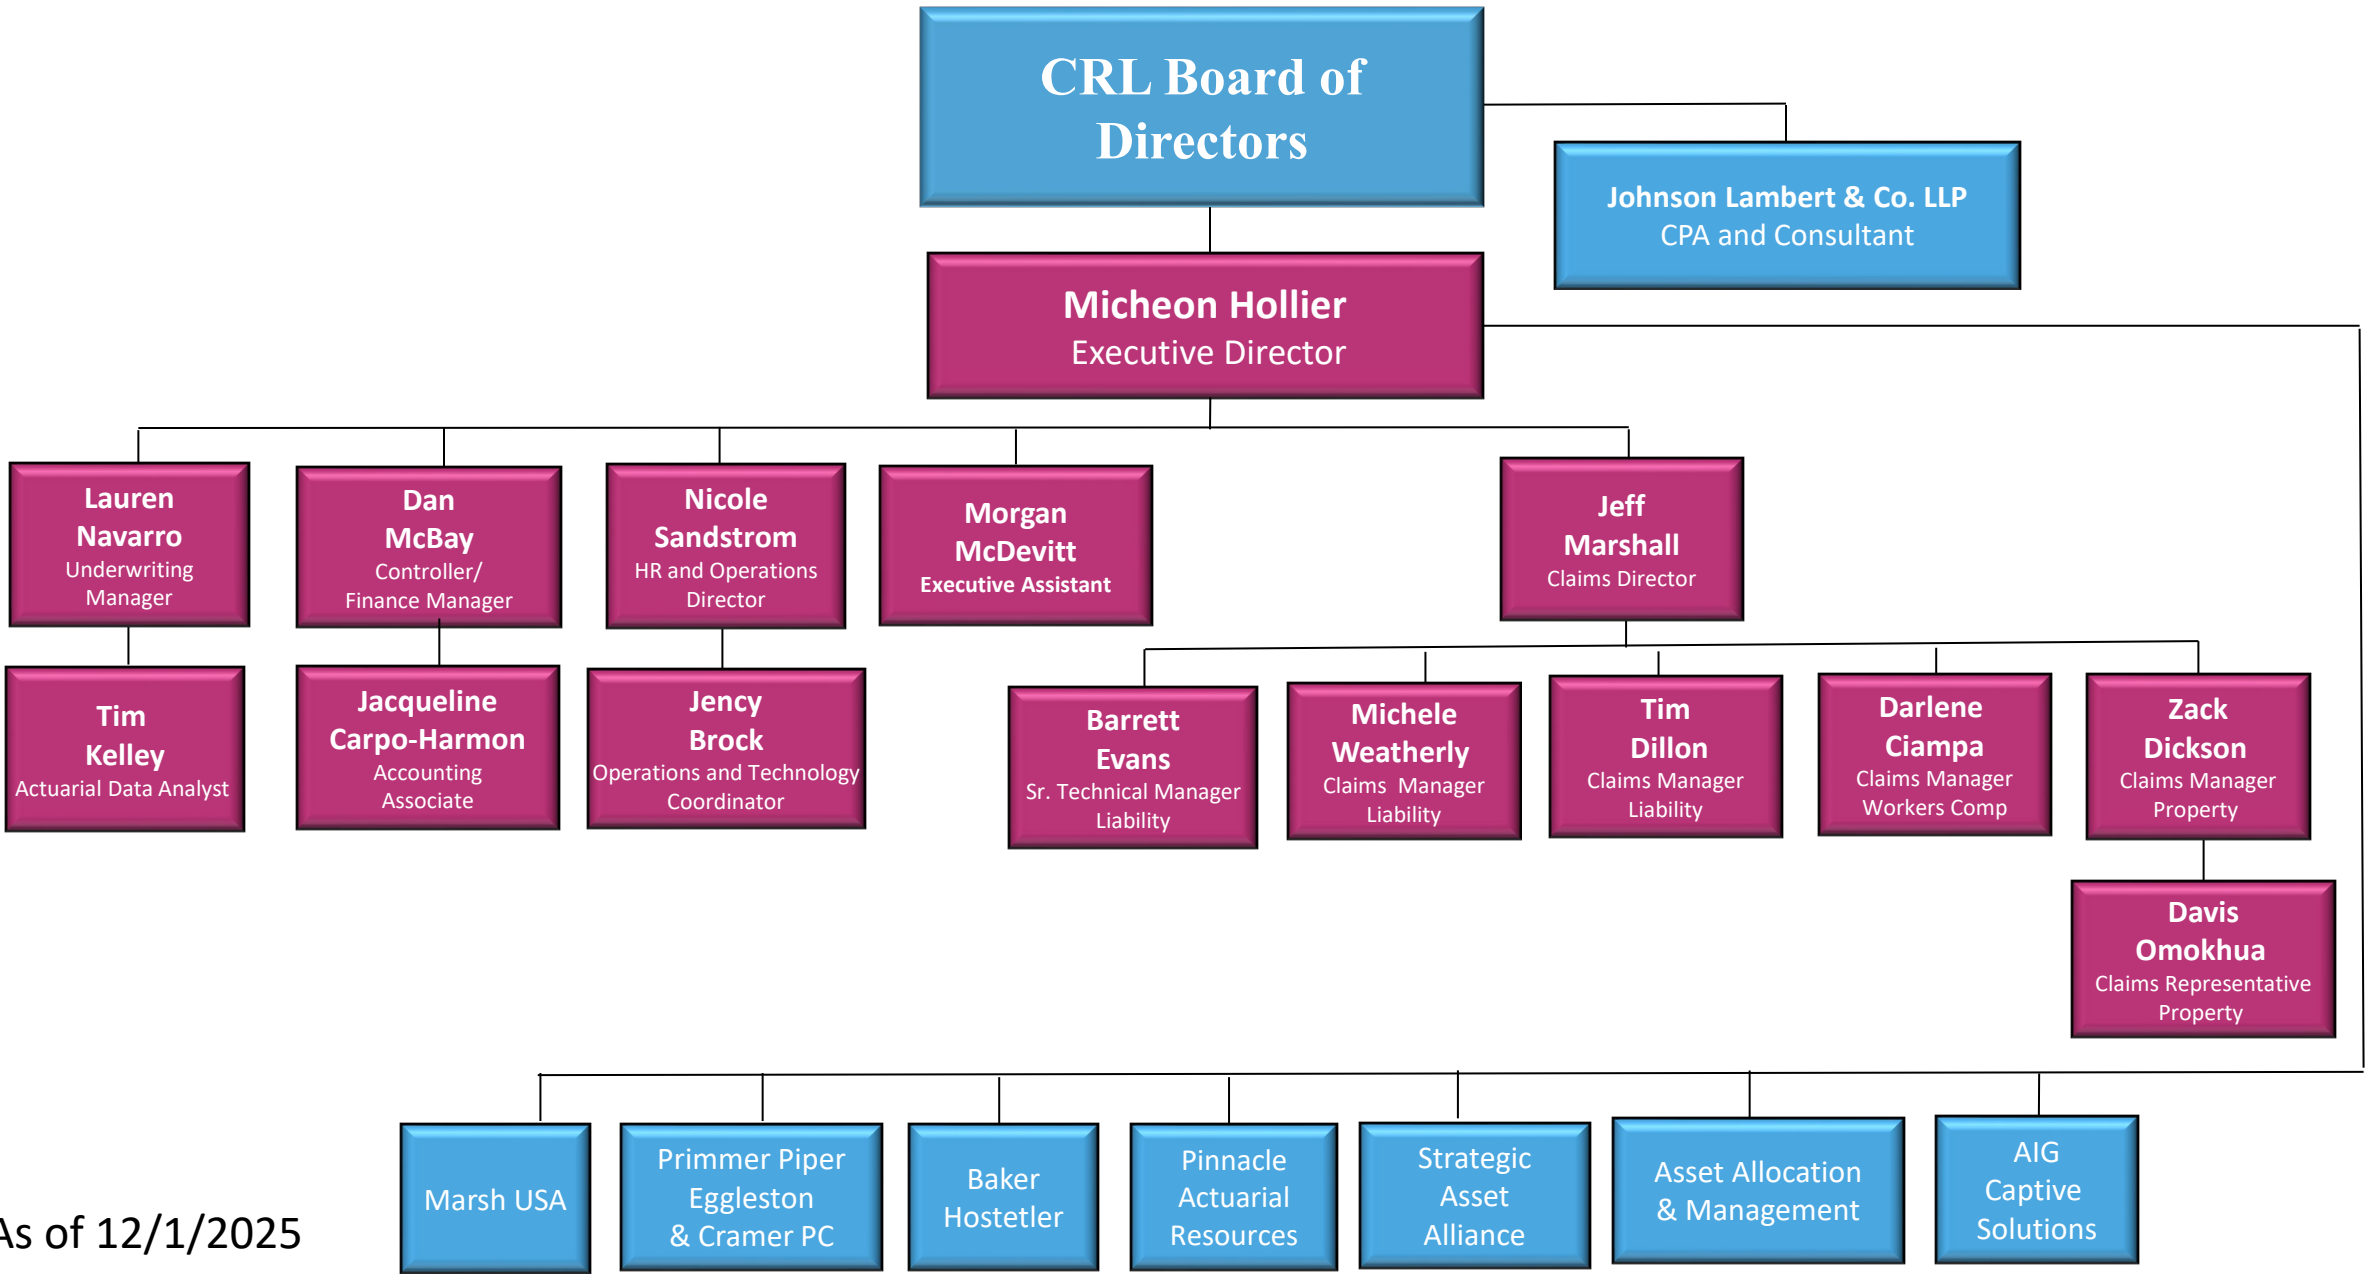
CRL Board of Directors

Johnson Lambert & Co. LLP
CPA and Consultant

Micheon Hollier
Executive Director

Lauren Navarro
Underwriting Manager

Dan McBay
Controller/ Finance Manager

Nicole Sandstrom
HR and Operations Director

Morgan McDevitt
Executive Assistant

Jeff Marshall
Claims Director

Tim Kelley
Actuarial Data Analyst

Jacqueline Carpo-Harmon
Accounting Associate

Jency Brock
Operations and Technology Coordinator

Barrett Evans
Sr. Technical Manager Liability

Michele Weatherly
Claims Manager Liability

Tim Dillon
Claims Manager Liability

Darlene Ciampa
Claims Manager Workers Comp

Zack Dickson
Claims Manager Property

Davis Omokhua
Claims Representative Property

Marsh USA

Primmer Piper Eggleston & Cramer PC

Baker Hostetler

Pinnacle Actuarial Resources

Strategic Asset Alliance

Asset Allocation & Management

AIG Captive Solutions

As of 12/1/2025